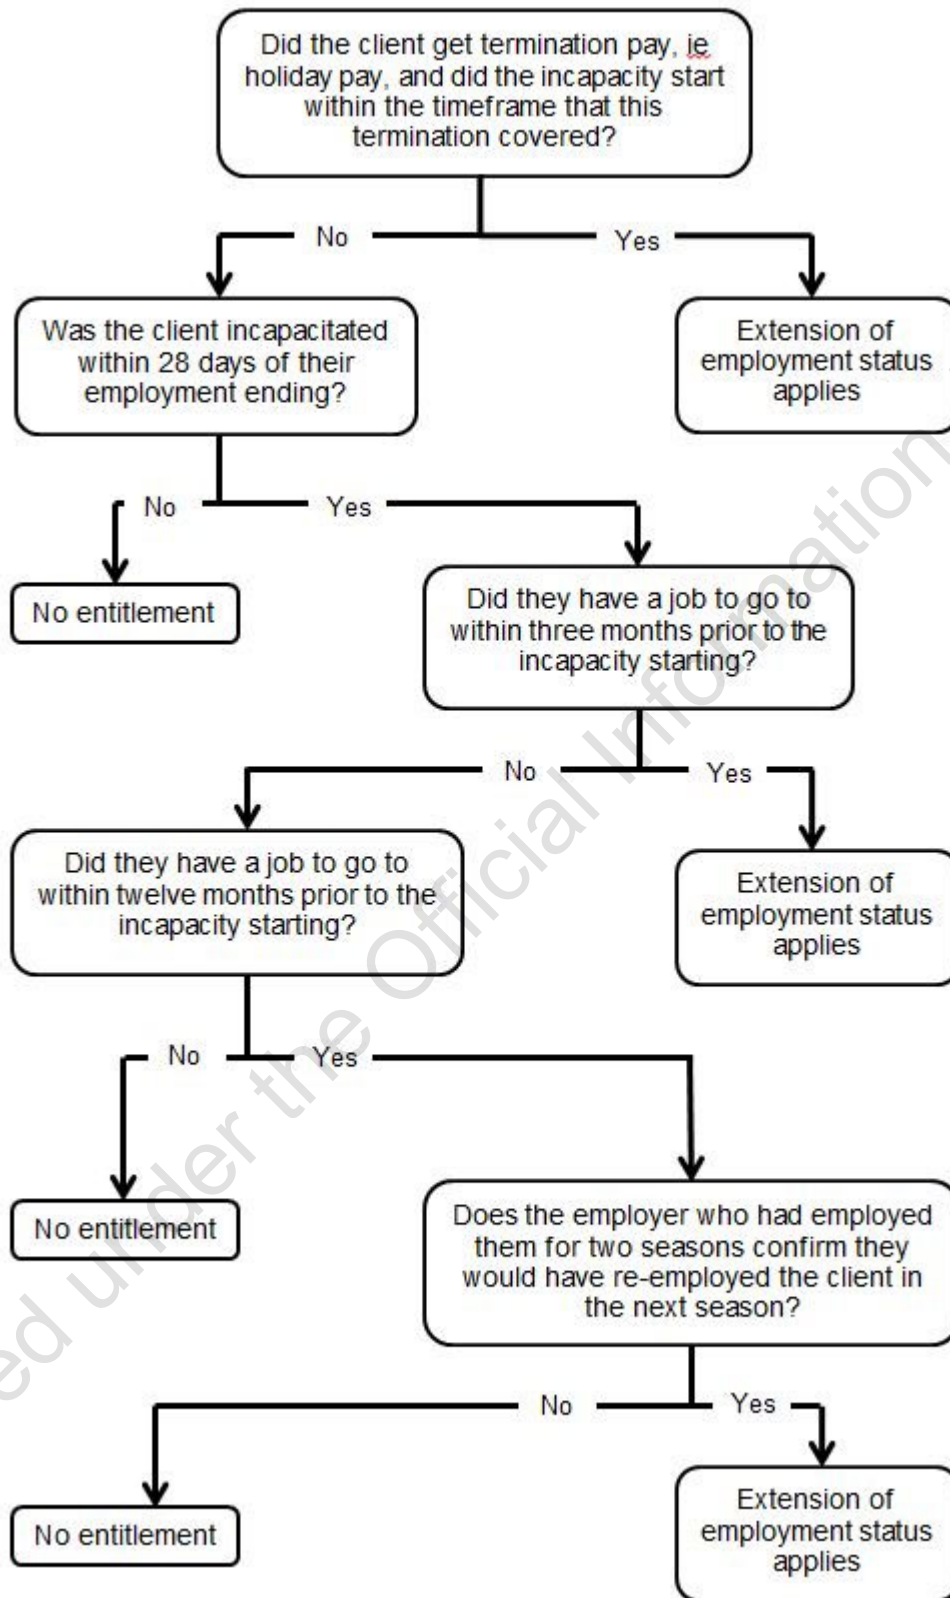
Did the client get termination pay, ie holiday pay, and did the incapacity start within the timeframe that this termination covered?

No

Yes

Was the client incapacitated within 28 days of their employment ending?

Extension of employment status applies

No

Yes

No entitlement

Did they have a job to go to within three months prior to the incapacity starting?

No

Yes

Did they have a job to go to within twelve months prior to the incapacity starting?

Extension of employment status applies

No

Yes

No entitlement

Does the employer who had employed them for two seasons confirm they would have re-employed the client in the next season?

No

Yes

No entitlement

Extension of employment status applies

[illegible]ed under the Official Information